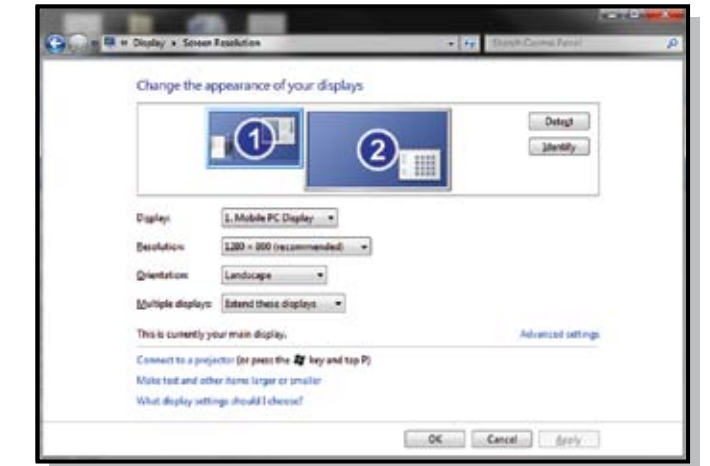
« Display » Screen Resolution

Search Control Panel

Change the appearance of your displays

1

2

Detect

Identify

Display: 1. Mobile PC Display

Resolution: 1280 × 800 (recommended)

Orientation: Landscape

Multiple displays: Extend these displays

This is currently your main display.

Advanced settings

Connect to a projector (or press the key and tap P)

Make text and other items larger or smaller

What display settings should I choose?

OK

Cancel

Apply